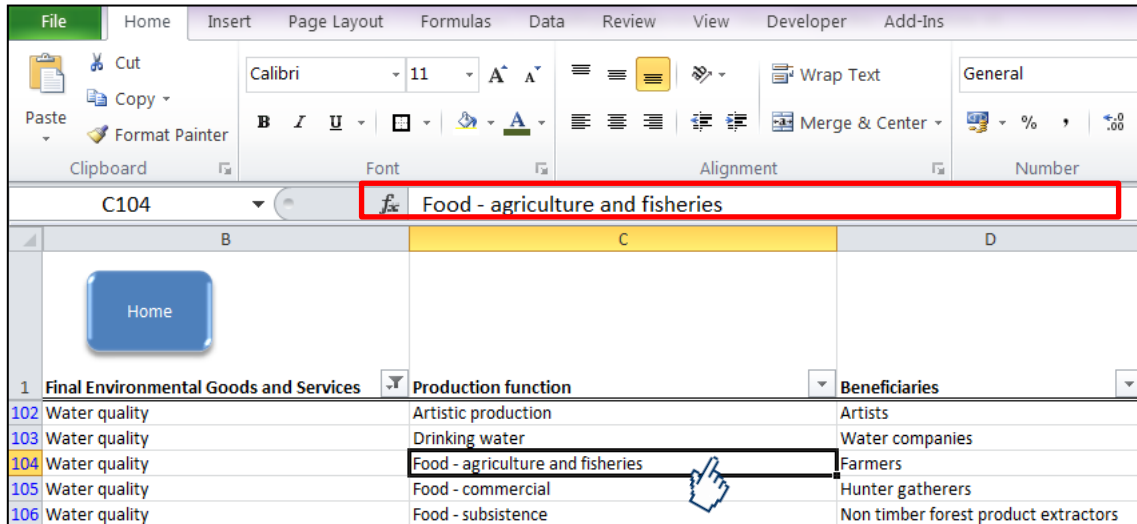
File Home Insert Page Layout Formulas Data Review View Developer Add-Ins

Cut
Copy
Paste
Format Painter
Clipboard

Calibri 11
B I U
Font

Wrap Text
Merge & Center
Alignment

General
% ,
Number

C104
$f_x$ Food - agriculture and fisheries

| | B | C | D |
|---|---|---|---|
| | Home | | |
| 1 | Final Environmental Goods and Services | Production function | Beneficiaries |
| 102 | Water quality | Artistic production | Artists |
| 103 | Water quality | Drinking water | Water companies |
| 104 | Water quality | Food - agriculture and fisheries | Farmers |
| 105 | Water quality | Food - commercial | Hunter gatherers |
| 106 | Water quality | Food - subsistence | Non timber forest product extractors |